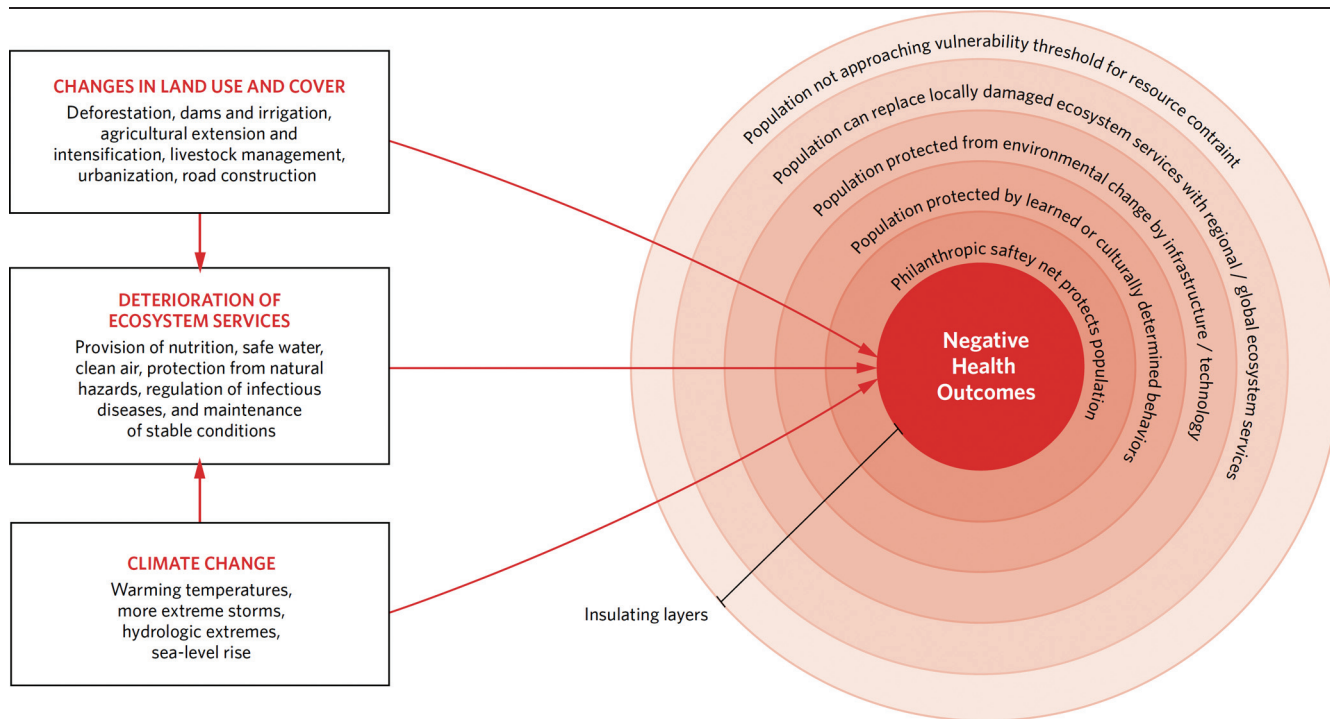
CHANGES IN LAND USE AND COVER
Deforestation, dams and irrigation, agricultural extension and intensification, livestock management, urbanization, road construction

DETERIORATION OF ECOSYSTEM SERVICES
Provision of nutrition, safe water, clean air, protection from natural hazards, regulation of infectious diseases, and maintenance of stable conditions

CLIMATE CHANGE
Warming temperatures, more extreme storms, hydrologic extremes, sea-level rise

Population not approaching vulnerability threshold for resource contraint

Population can replace locally damaged ecosystem services with regional / global ecosystem services

Population protected from environmental change by infrastructure / technology

Population protected by learned or culturally determined behaviors

Philanthropic saftey net protects population

Negative Health Outcomes

Insulating layers